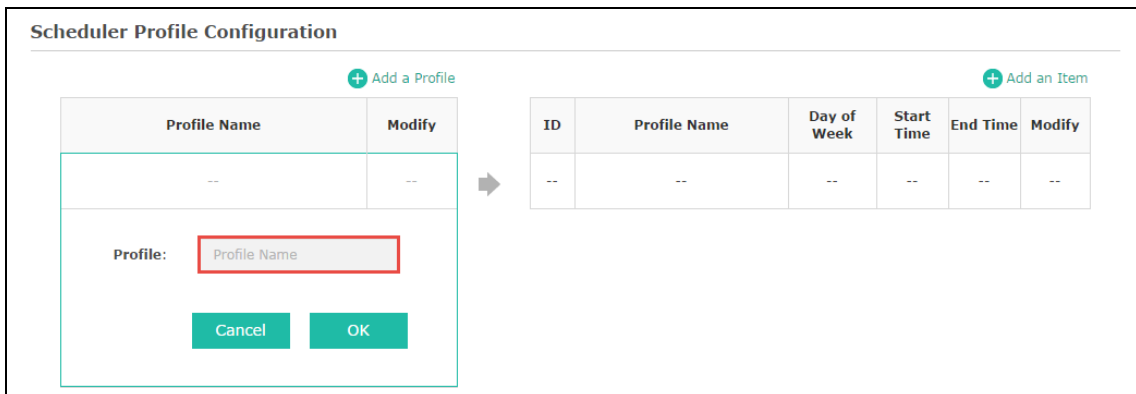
Scheduler Profile Configuration

Add a Profile

| Profile Name | Modify |
|---|---|
| -- | -- |

Profile: Profile Name

Cancel OK

Add an Item

| ID | Profile Name | Day of Week | Start Time | End Time | Modify |
|---|---|---|---|---|---|
| -- | -- | -- | -- | -- | -- |